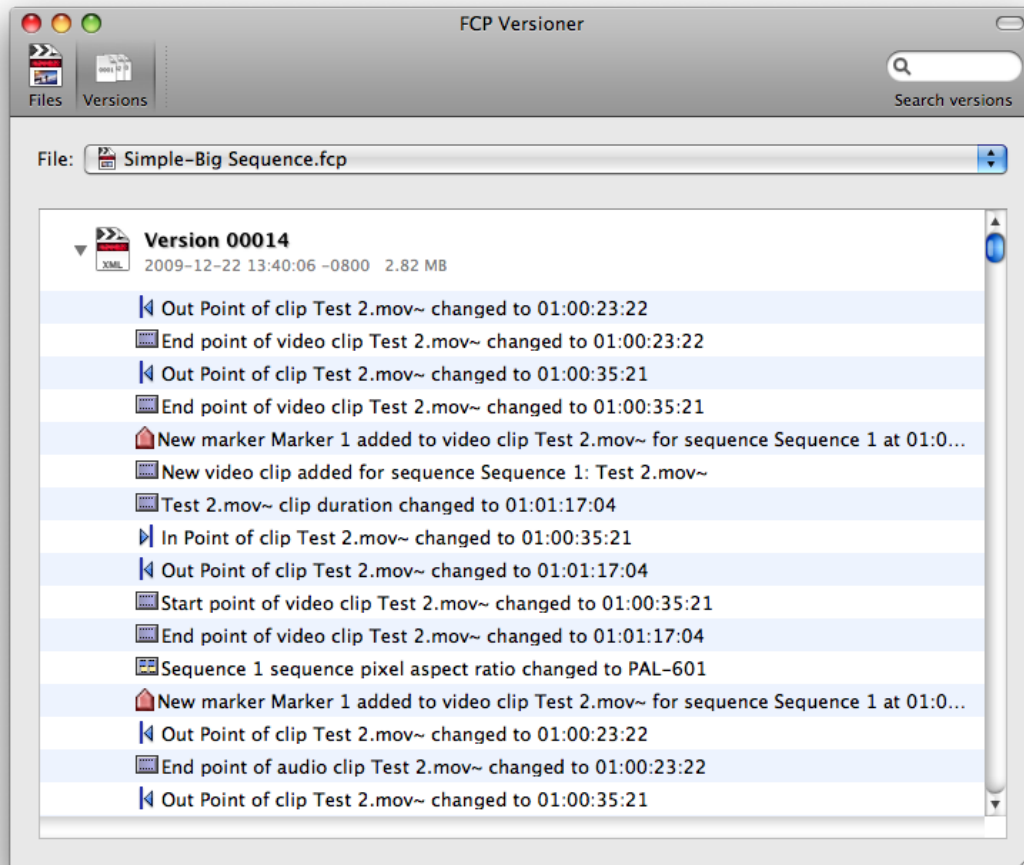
FCP Versioner

Files Versions

Search versions

File: Simple-Big Sequence.fcp

XML

Version 00014
2009-12-22 13:40:06 -0800 2.82 MB

Out Point of clip Test 2.mov~ changed to 01:00:23:22
End point of video clip Test 2.mov~ changed to 01:00:23:22
Out Point of clip Test 2.mov~ changed to 01:00:35:21
End point of video clip Test 2.mov~ changed to 01:00:35:21
New marker Marker 1 added to video clip Test 2.mov~ for sequence Sequence 1 at 01:0...
New video clip added for sequence Sequence 1: Test 2.mov~
Test 2.mov~ clip duration changed to 01:01:17:04
In Point of clip Test 2.mov~ changed to 01:00:35:21
Out Point of clip Test 2.mov~ changed to 01:01:17:04
Start point of video clip Test 2.mov~ changed to 01:00:35:21
End point of video clip Test 2.mov~ changed to 01:01:17:04
Sequence 1 sequence pixel aspect ratio changed to PAL-601
New marker Marker 1 added to video clip Test 2.mov~ for sequence Sequence 1 at 01:0...
Out Point of clip Test 2.mov~ changed to 01:00:23:22
End point of audio clip Test 2.mov~ changed to 01:00:23:22
Out Point of clip Test 2.mov~ changed to 01:00:35:21